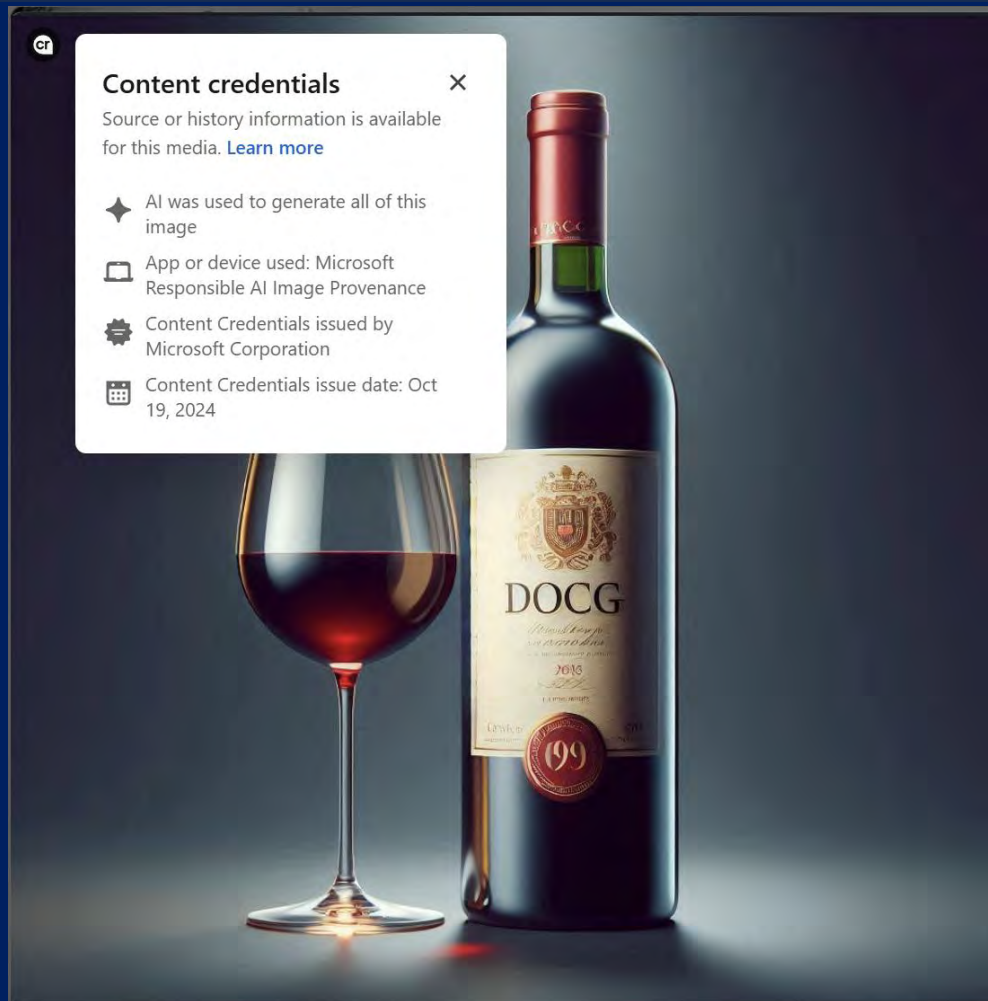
cr

Content credentials ×

Source or history information is available for this media. Learn more

AI was used to generate all of this image

App or device used: Microsoft Responsible AI Image Provenance

Content Credentials issued by Microsoft Corporation

Content Credentials issue date: Oct 19, 2024

DOCG

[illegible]

2016

199